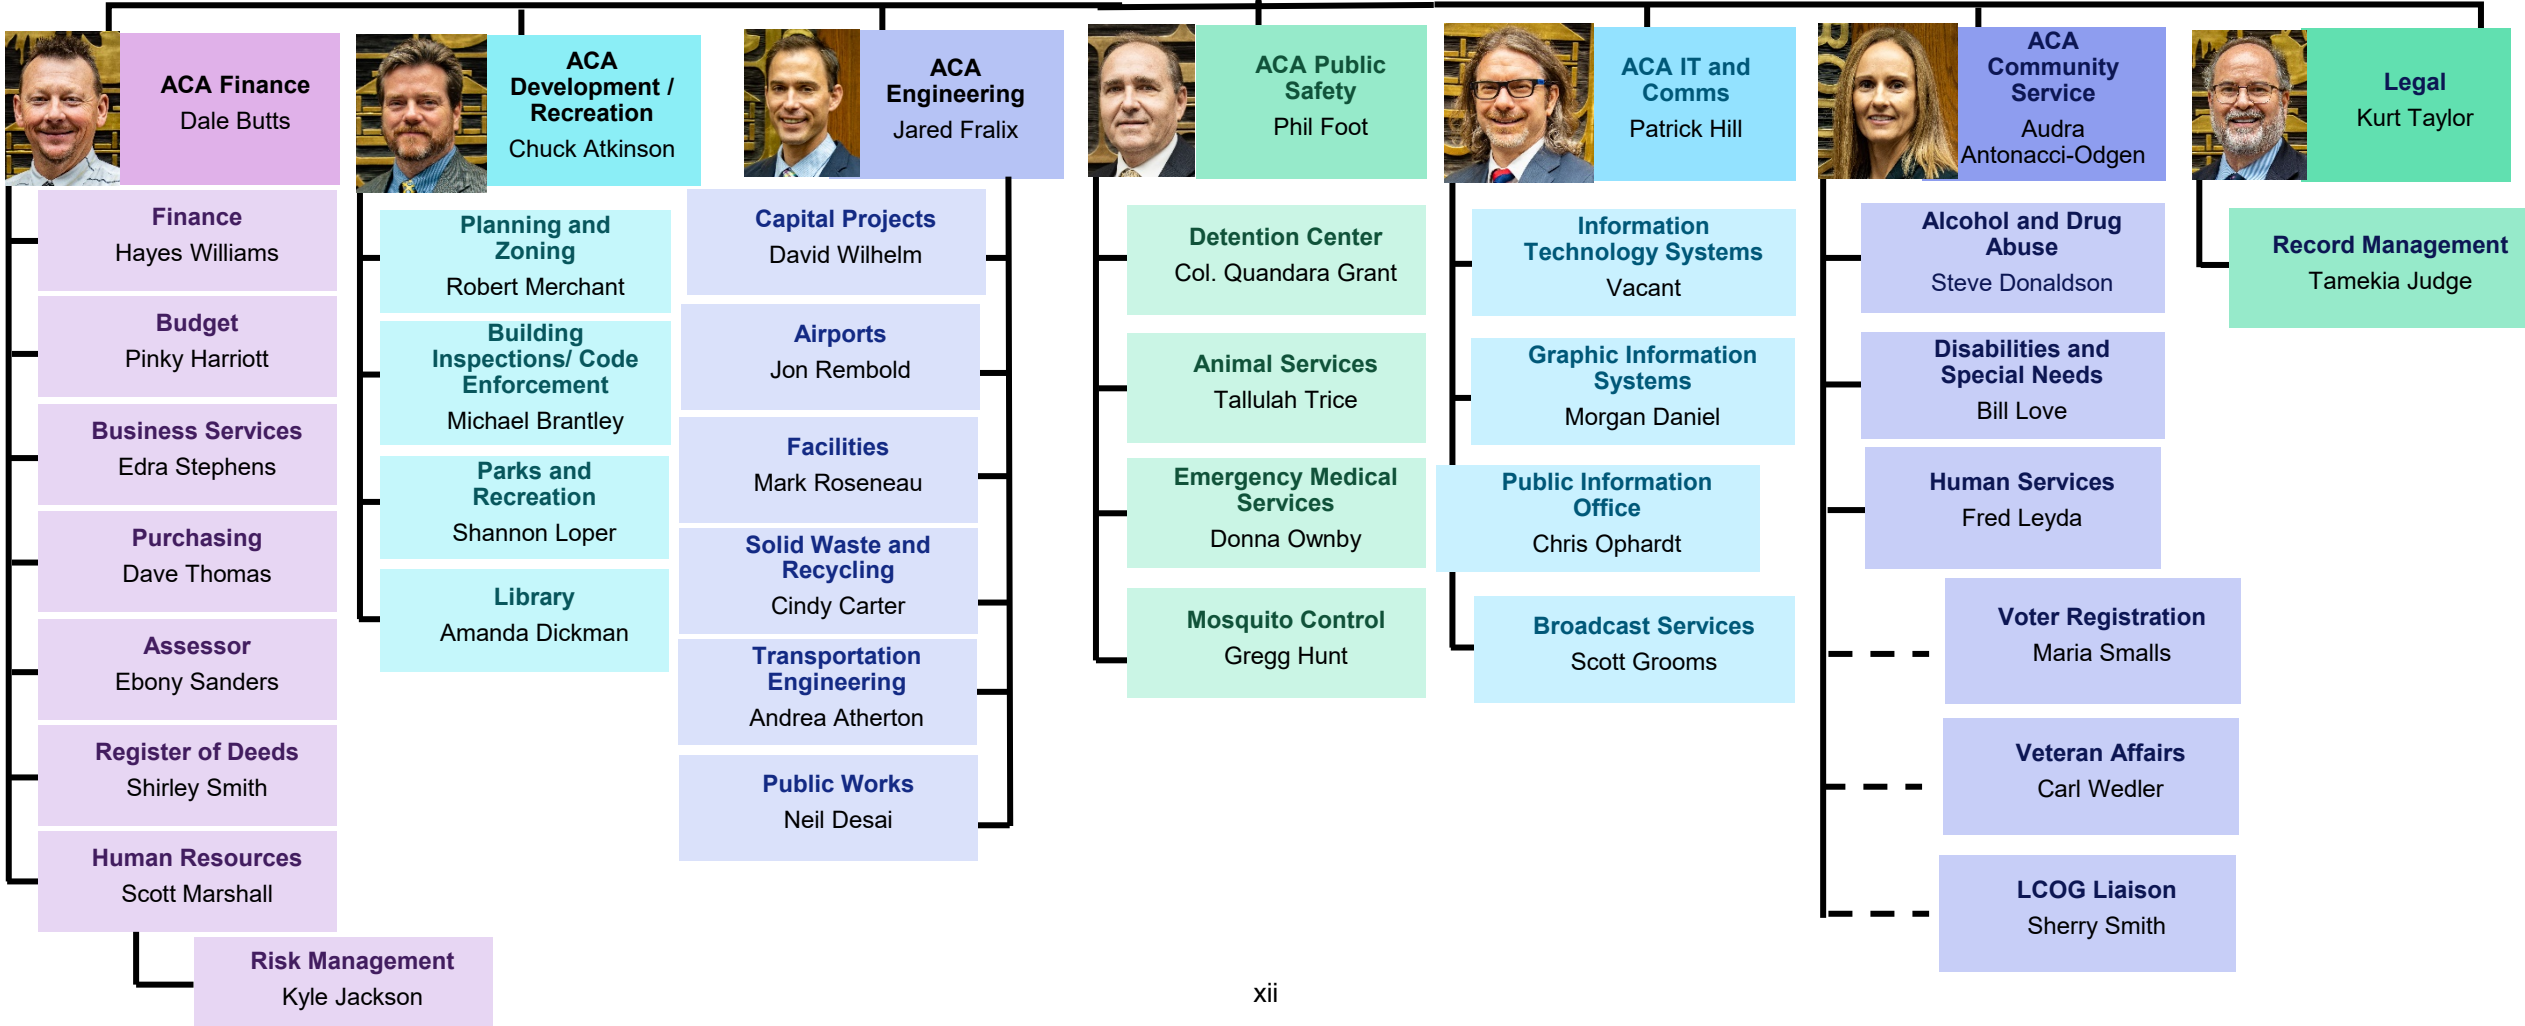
ACA Finance
Dale Butts

ACA Development / Recreation
Chuck Atkinson

ACA Engineering
Jared Fralix

ACA Public Safety
Phil Foot

ACA IT and Comms
Patrick Hill

ACA Community Service
Audra Antonacci-Odgen

Legal
Kurt Taylor

Finance
Hayes Williams

Budget
Pinky Harriott

Business Services
Edra Stephens

Purchasing
Dave Thomas

Assessor
Ebony Sanders

Register of Deeds
Shirley Smith

Human Resources
Scott Marshall

Risk Management
Kyle Jackson

Planning and Zoning
Robert Merchant

Building Inspections/ Code Enforcement
Michael Brantley

Parks and Recreation
Shannon Loper

Library
Amanda Dickman

Capital Projects
David Wilhelm

Airports
Jon Rembold

Facilities
Mark Roseneau

Solid Waste and Recycling
Cindy Carter

Transportation Engineering
Andrea Atherton

Public Works
Neil Desai

Detention Center
Col. Quandara Grant

Animal Services
Tallulah Trice

Emergency Medical Services
Donna Ownby

Mosquito Control
Gregg Hunt

Information Technology Systems
Vacant

Graphic Information Systems
Morgan Daniel

Public Information Office
Chris Ophardt

Broadcast Services
Scott Grooms

Alcohol and Drug Abuse
Steve Donaldson

Disabilities and Special Needs
Bill Love

Human Services
Fred Leyda

Voter Registration
Maria Smalls

Veteran Affairs
Carl Wedler

LCOG Liaison
Sherry Smith

Record Management
Tamekia Judge

xii